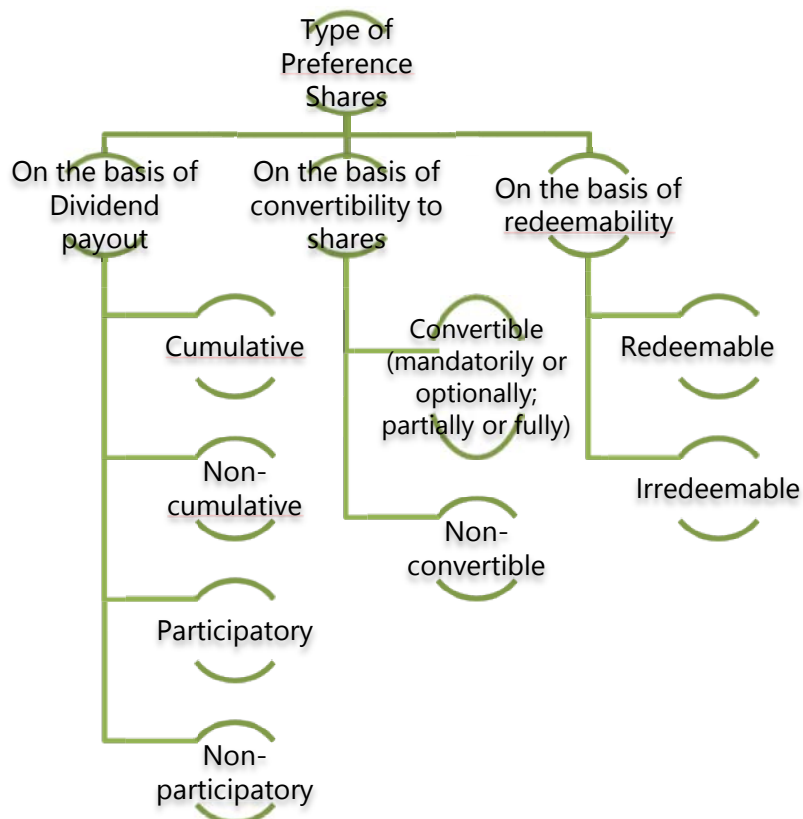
Type of Preference Shares

On the basis of Dividend payout

Cumulative

Non-cumulative

Participatory

Non-participatory

On the basis of convertibility to shares

Convertible (mandatorily or optionally; partially or fully)

Non-convertible

On the basis of redeemability

Redeemable

Irredeemable